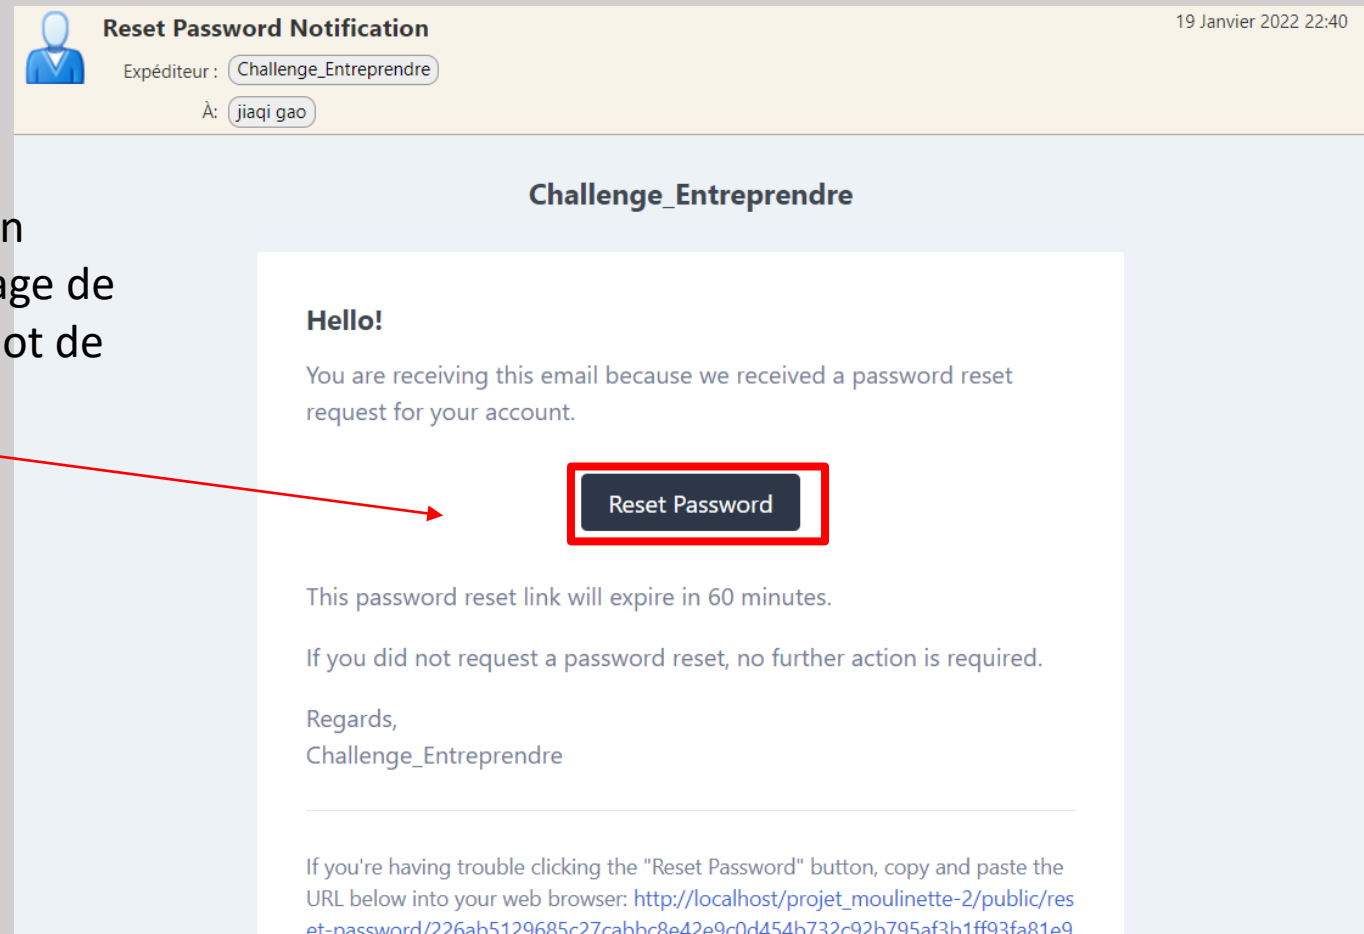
Reset Password Notification
Expéditeur : Challenge_Entreprendre
À: jiaqi gao
19 Janvier 2022 22:40

n
age de
ot de

Challenge_Entreprendre

Hello!

You are receiving this email because we received a password reset request for your account.

Reset Password

This password reset link will expire in 60 minutes.

If you did not request a password reset, no further action is required.

Regards,
Challenge_Entreprendre

If you're having trouble clicking the "Reset Password" button, copy and paste the URL below into your web browser: http://localhost/projet_moulinette-2/public/reset-password/226ab5129685c27cabbc8e42e9c0d454b732c92b795af3b1ff93fa81e9